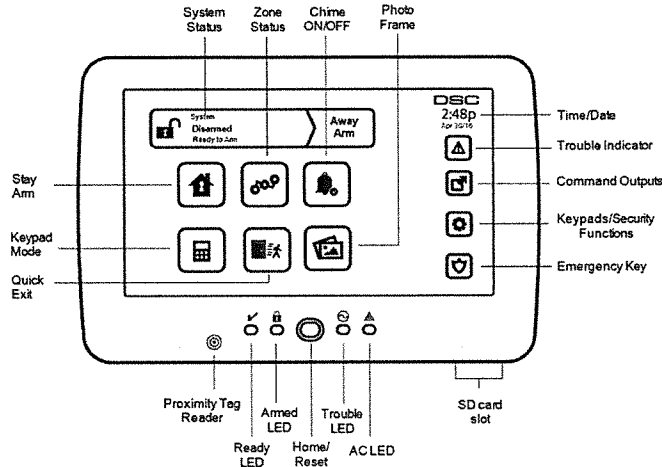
System Status

Zone Status

Chime ON/OFF

Photo Frame

System
Disarmed
Ready to Arm

Away Arm

DSC
2:48p
Apr 30/16

Time/Date

Trouble Indicator

Command Outputs

Keypads/Security Functions

Emergency Key

Stay Arm

Keypad Mode

Quick Exit

Proximity Tag Reader

Ready LED

Armed LED

Home/ Reset

Trouble LED

AC LED

SD card slot